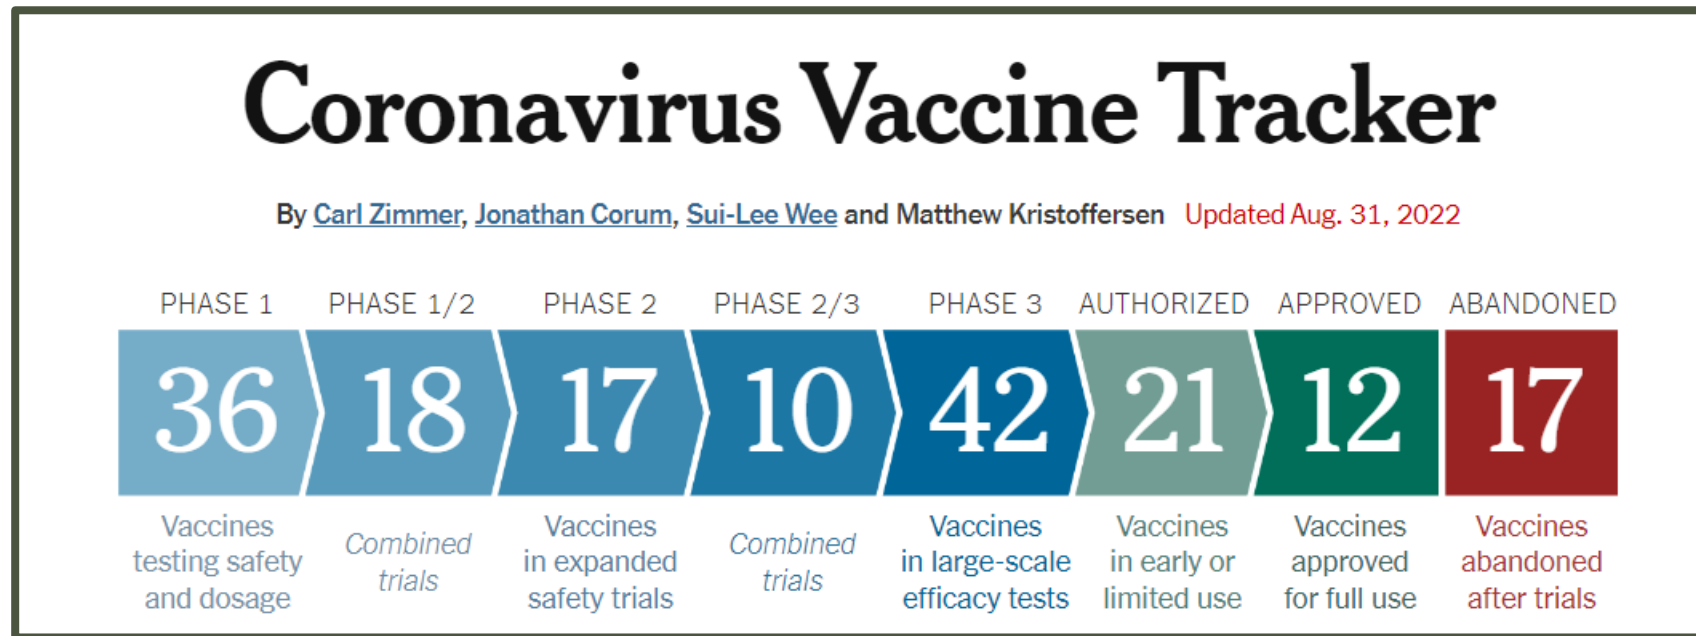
Coronavirus Vaccine Tracker

By Carl Zimmer, Jonathan Corum, Sui-Lee Wee and Matthew Kristoffersen Updated Aug. 31, 2022

| PHASE 1 | PHASE 1/2 | PHASE 2 | PHASE 2/3 | PHASE 3 | AUTHORIZED | APPROVED | ABANDONED |
|---|---|---|---|---|---|---|---|
| 36 | 18 | 17 | 10 | 42 | 21 | 12 | 17 |
| Vaccines testing safety and dosage | Combined trials | Vaccines in expanded safety trials | Combined trials | Vaccines in large-scale efficacy tests | Vaccines in early or limited use | Vaccines approved for full use | Vaccines abandoned after trials |